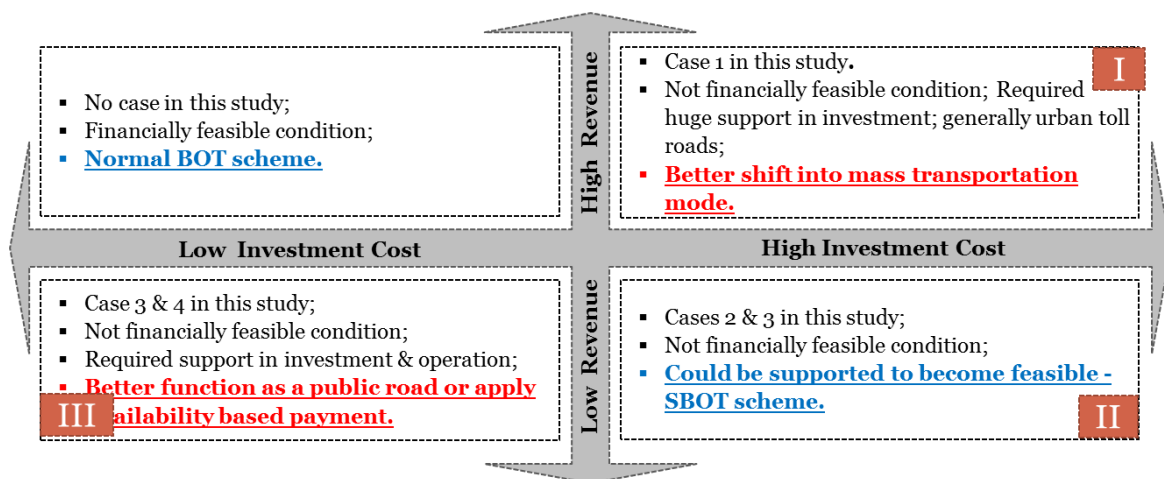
▪ No case in this study;
▪ Financially feasible condition;
▪ Normal BOT scheme.

High Revenue

▪ Case 1 in this study.
▪ Not financially feasible condition; Required huge support in investment; generally urban toll roads;
▪ Better shift into mass transportation mode.

I

Low Investment Cost

High Investment Cost

▪ Case 3 & 4 in this study;
▪ Not financially feasible condition;
▪ Required support in investment & operation;
▪ Better function as a public road or apply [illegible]ailability based payment.

III

Low Revenue

▪ Cases 2 & 3 in this study;
▪ Not financially feasible condition;
▪ Could be supported to become feasible - SBOT scheme.

II